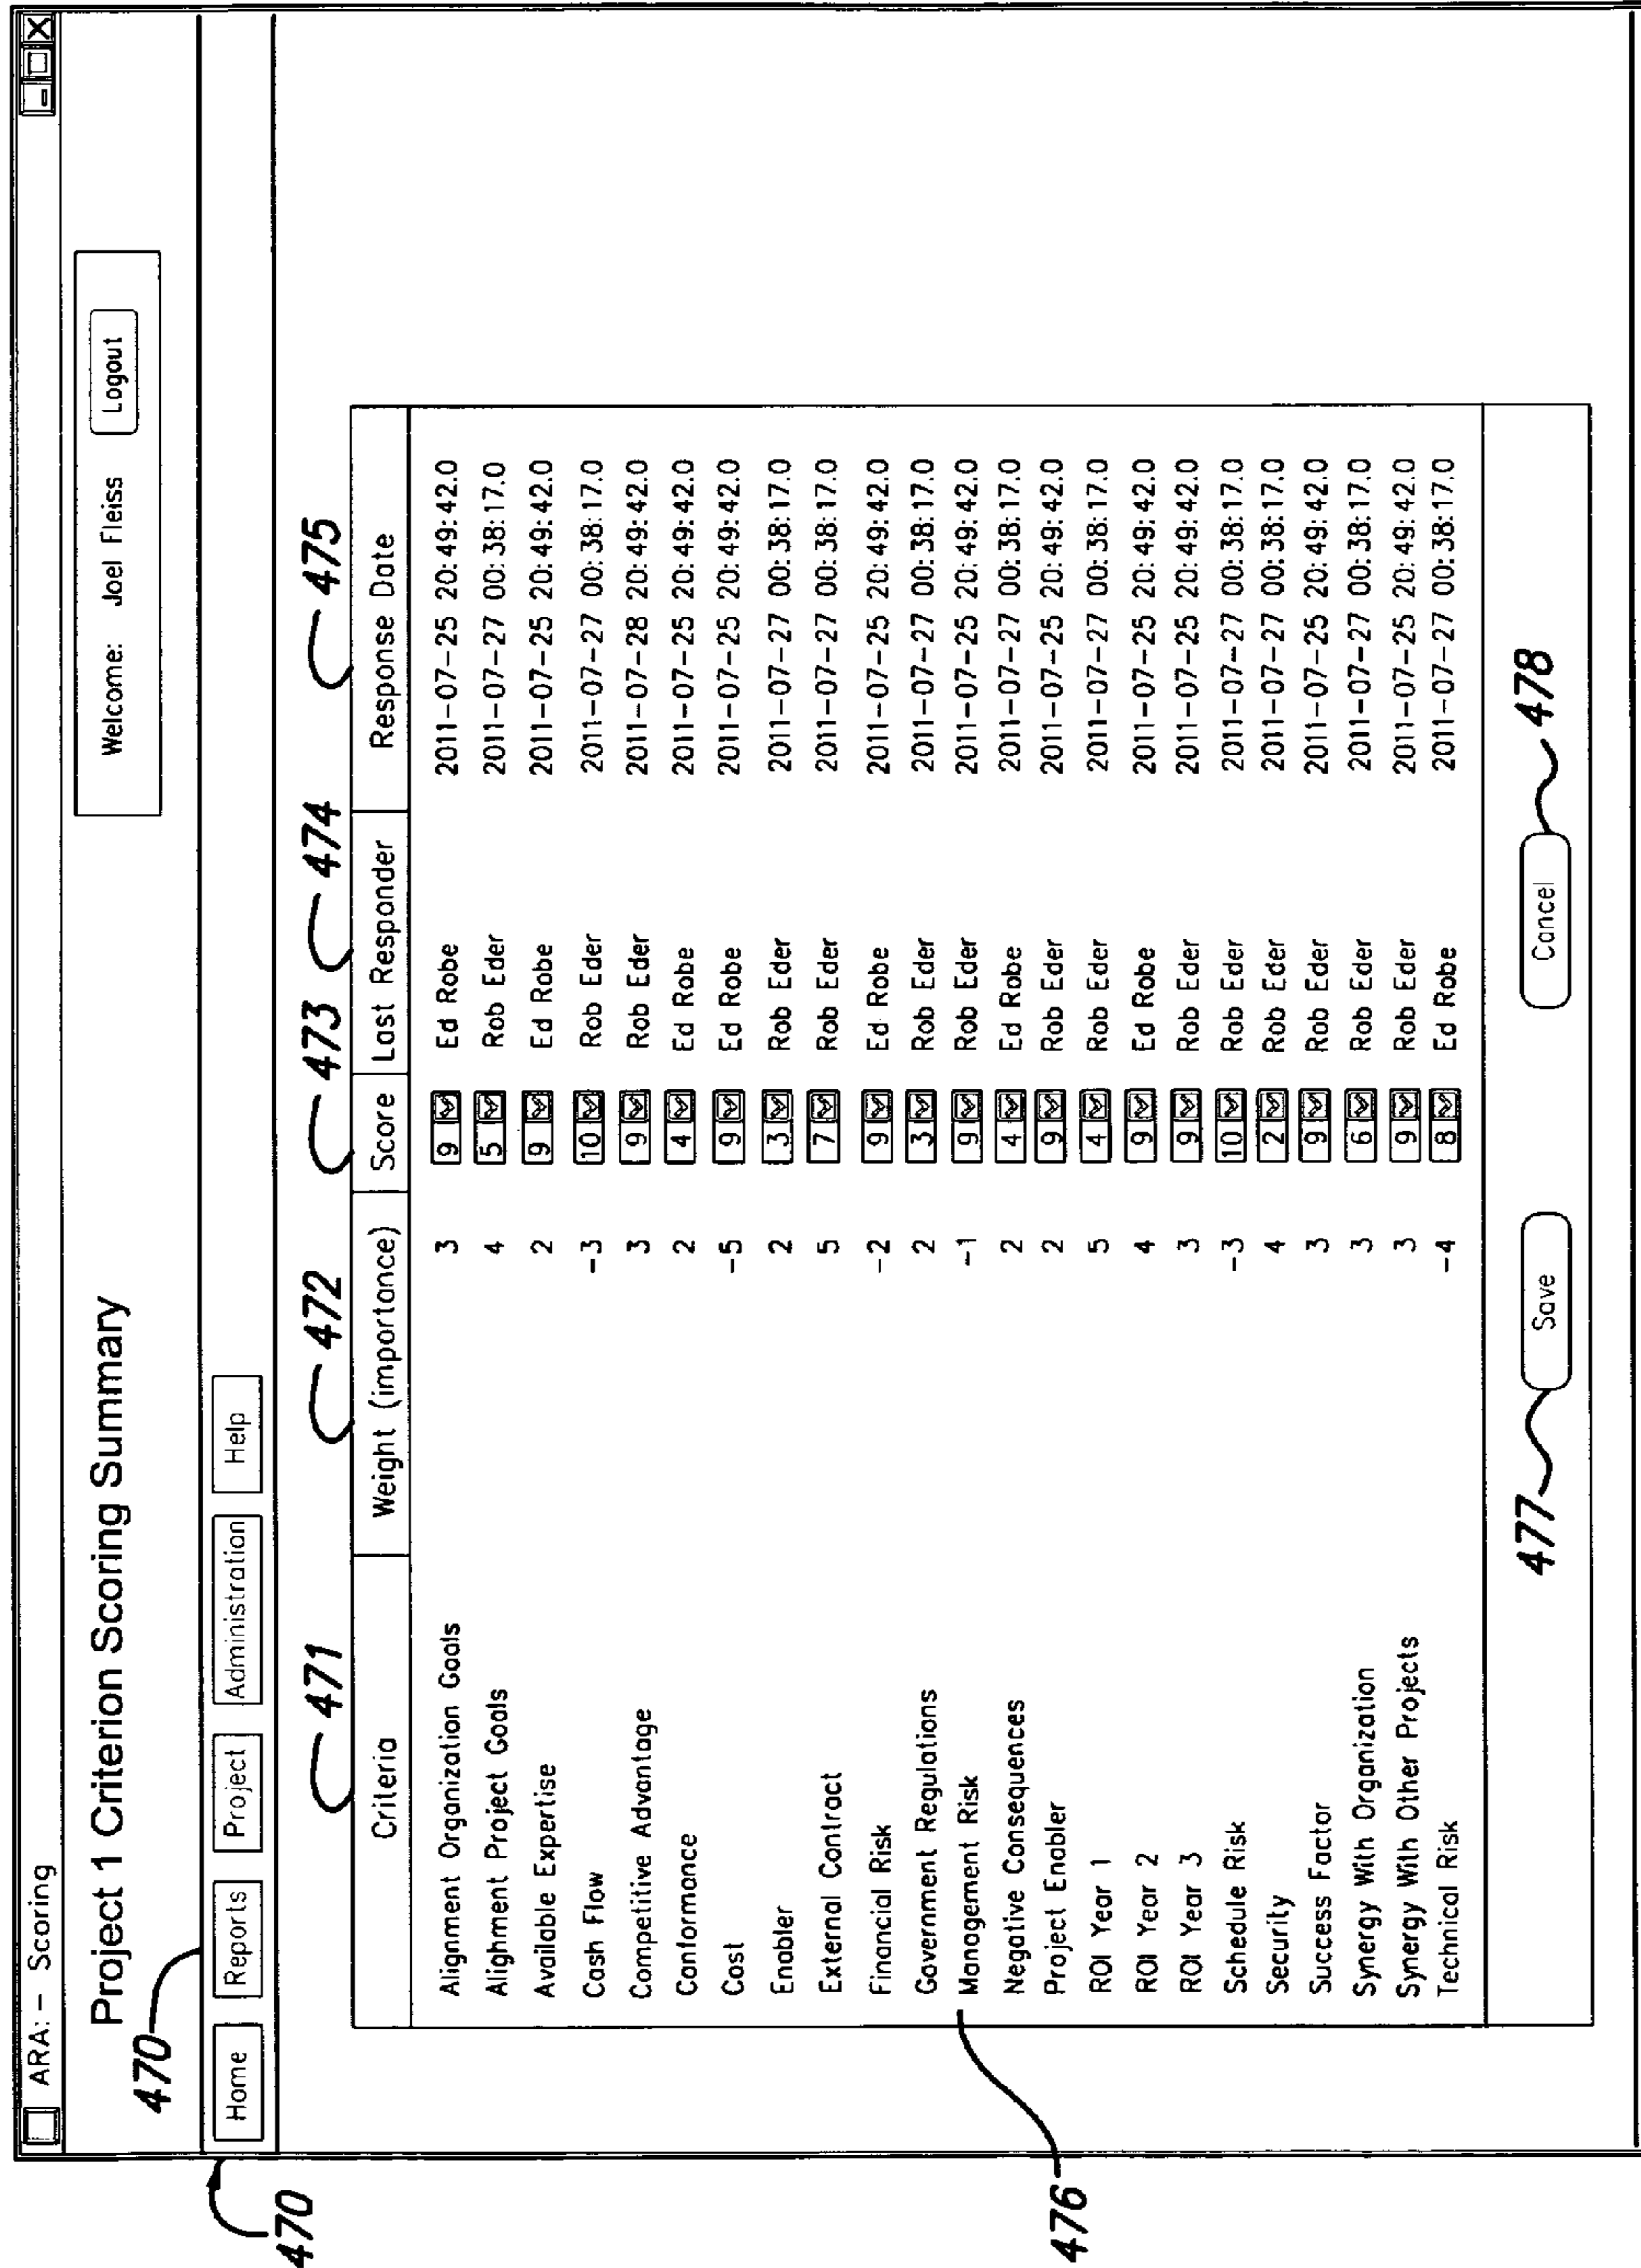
ARA: – Scoring

Project 1 Criterion Scoring Summary

470

Home Reports Project Administration Help

Welcome: Joel Fleiss Logout

471 472 473 474 475

| Criteria | Weight (importance) | Score | Last Responder | Response Date |
|---|---|---|---|---|
| Alignment Organization Goals | 3 | 9 | Ed Robe | 2011-07-25 20:49:42.0 |
| Alighment Project Goals | 4 | 5 | Rob Eder | 2011-07-27 00:38:17.0 |
| Available Expertise | 2 | 9 | Ed Robe | 2011-07-25 20:49:42.0 |
| Cash Flow | -3 | 10 | Rob Eder | 2011-07-27 00:38:17.0 |
| Competitive Advantage | 3 | 9 | Rob Eder | 2011-07-28 20:49:42.0 |
| Conformance | 2 | 4 | Ed Robe | 2011-07-25 20:49:42.0 |
| Cost | -5 | 9 | Ed Robe | 2011-07-25 20:49:42.0 |
| Enabler | 2 | 3 | Rob Eder | 2011-07-27 00:38:17.0 |
| External Contract | 5 | 7 | Rob Eder | 2011-07-27 00:38:17.0 |
| Financial Risk | -2 | 9 | Ed Robe | 2011-07-25 20:49:42.0 |
| Government Regulations | 2 | 3 | Rob Eder | 2011-07-27 00:38:17.0 |
| Management Risk | -1 | 9 | Rob Eder | 2011-07-25 20:49:42.0 |
| Negative Consequences | 2 | 4 | Ed Robe | 2011-07-27 00:38:17.0 |
| Project Enabler | 2 | 9 | Rob Eder | 2011-07-25 20:49:42.0 |
| ROI Year 1 | 5 | 4 | Rob Eder | 2011-07-27 00:38:17.0 |
| ROI Year 2 | 4 | 9 | Ed Robe | 2011-07-25 20:49:42.0 |
| ROI Year 3 | 3 | 9 | Rob Eder | 2011-07-25 20:49:42.0 |
| Schedule Risk | -3 | 10 | Rob Eder | 2011-07-27 00:38:17.0 |
| Security | 4 | 2 | Rob Eder | 2011-07-27 00:38:17.0 |
| Success Factor | 3 | 9 | Rob Eder | 2011-07-25 20:49:42.0 |
| Synergy With Organization | 3 | 6 | Rob Eder | 2011-07-27 00:38:17.0 |
| Synergy With Other Projects | 3 | 9 | Rob Eder | 2011-07-25 20:49:42.0 |
| Technical Risk | -4 | 8 | Ed Robe | 2011-07-27 00:38:17.0 |

477 Save Cancel 478

470

476